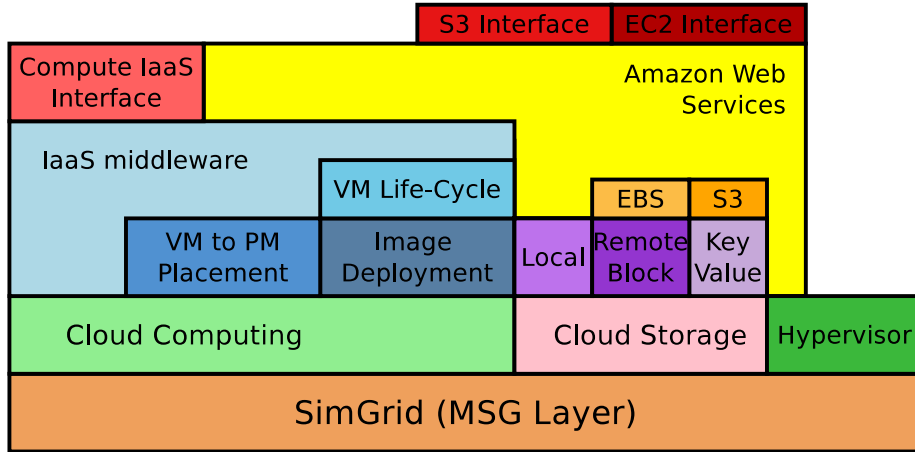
S3 Interface
EC2 Interface
Compute IaaS Interface
Amazon Web Services
IaaS middleware
VM Life-Cycle
EBS
S3
VM to PM Placement
Image Deployment
Local
Remote Block
Key Value
Cloud Computing
Cloud Storage
Hypervisor
SimGrid (MSG Layer)